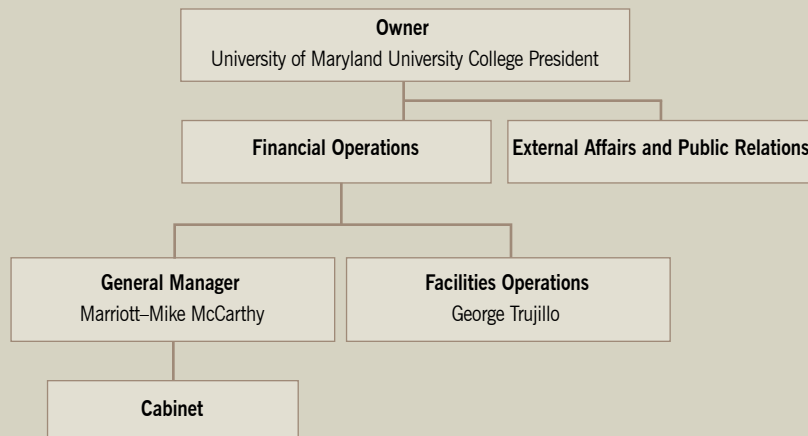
Owner
University of Maryland University College President

Financial Operations

External Affairs and Public Relations

General Manager
Marriott–Mike McCarthy

Facilities Operations
George Trujillo

Cabinet